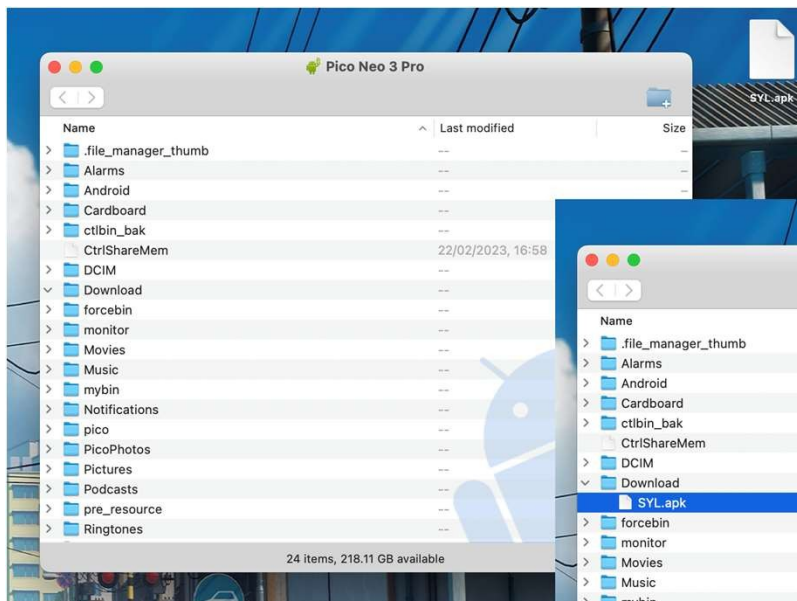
SYL.apk

Pico Neo 3 Pro

| Name | Last modified | Size |
|---|---|---|
| .file_manager_thumb | -- | -- |
| Alarms | -- | -- |
| Android | -- | -- |
| Cardboard | -- | |
| ctlbin_bak | -- | |
| CtrlShareMem | 22/02/2023, 16:58 | |
| DCIM | -- | |
| Download | -- | |
| forcebin | -- | |
| monitor | -- | |
| Movies | -- | |
| Music | -- | |
| mybin | -- | |
| Notifications | -- | |
| pico | -- | |
| PicoPhotos | -- | |
| Pictures | -- | |
| Podcasts | -- | |
| pre_resource | -- | |
| Ringtones | -- | |

24 items, 218.11 GB available

| Name |
|---|
| .file_manager_thumb |
| Alarms |
| Android |
| Cardboard |
| ctlbin_bak |
| CtrlShareMem |
| DCIM |
| Download |
| SYL.apk |
| forcebin |
| monitor |
| Movies |
| Music |